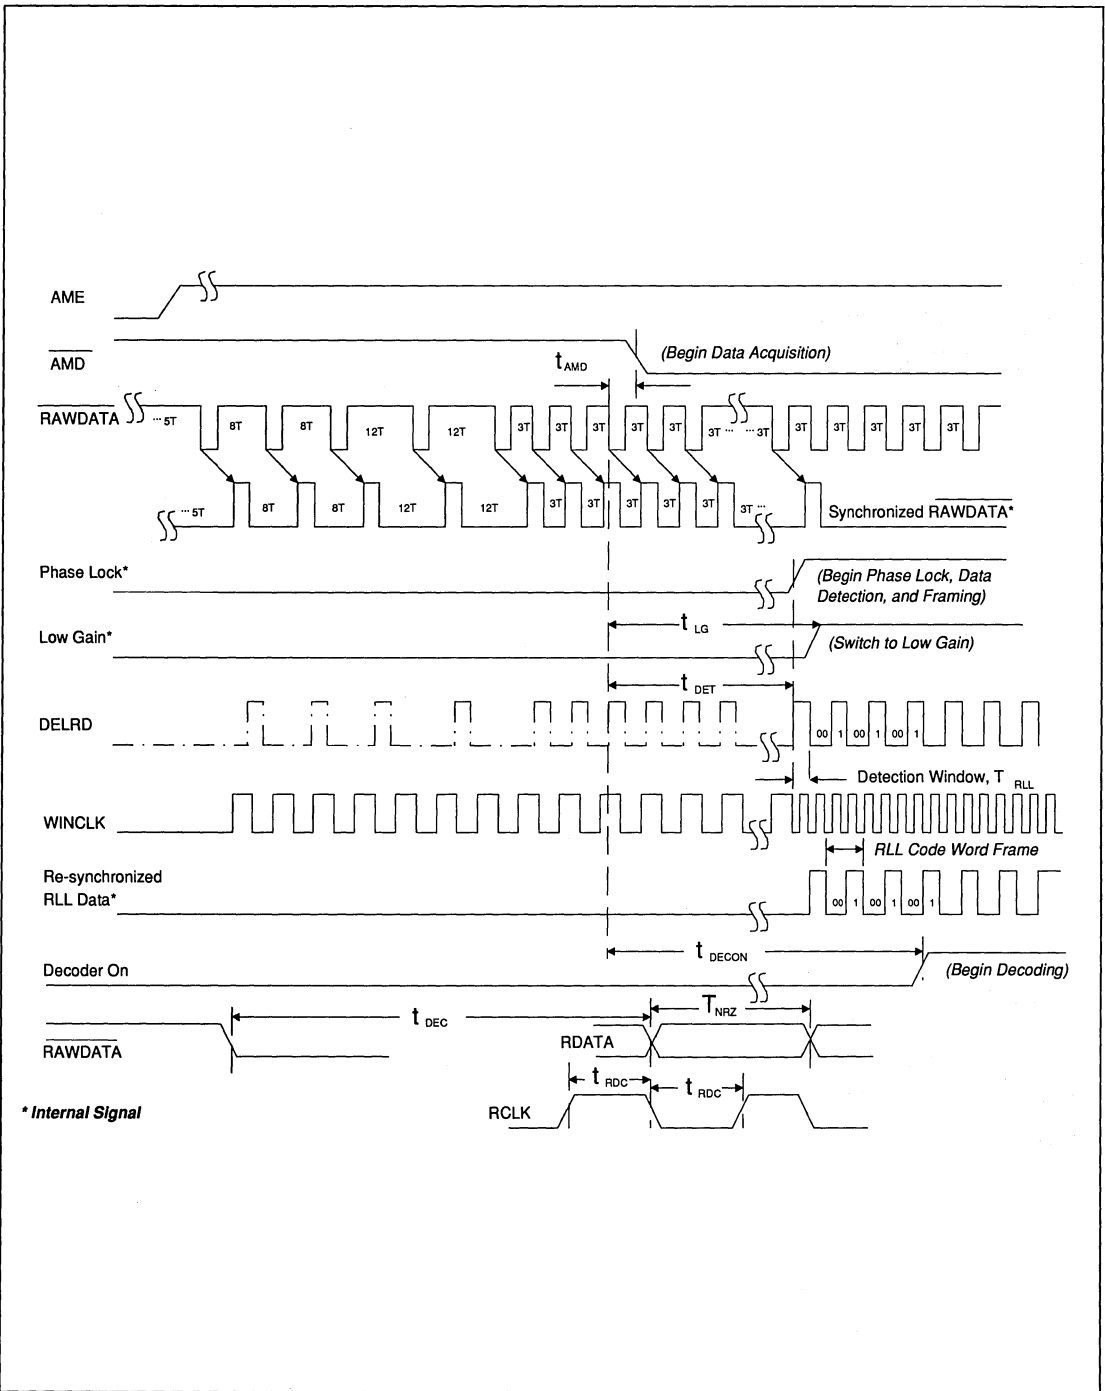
AME

$\overline{AMD}$

(Begin Data Acquisition)

$t_{AMD}$

$\overline{RAWDATA}$

···5T 8T 8T 12T 12T 3T 3T 3T 3T 3T 3T ··· ···3T 3T 3T 3T 3T 3T

···5T 8T 8T 12T 12T 3T 3T 3T 3T 3T 3T ···

Synchronized $\overline{RAWDATA}$*

Phase Lock*

(Begin Phase Lock, Data Detection, and Framing)

$t_{LG}$

Low Gain*

(Switch to Low Gain)

$t_{DET}$

DELRD

00 1 00 1 00 1

Detection Window, $T_{RLL}$

WINCLK

RLL Code Word Frame

Re-synchronized RLL Data*

00 1 00 1 00 1

$t_{DECON}$

Decoder On

(Begin Decoding)

$t_{DEC}$

$T_{NRZ}$

$\overline{RAWDATA}$

RDATA

$t_{RDC}$

$t_{RDC}$

* Internal Signal

RCLK